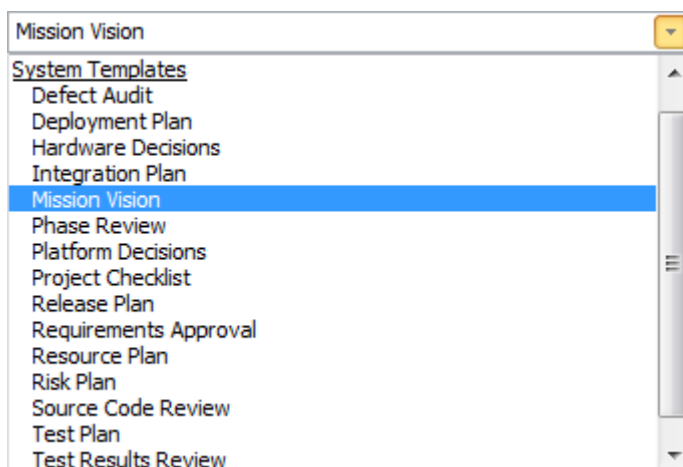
Mission Vision

System Templates
Defect Audit
Deployment Plan
Hardware Decisions
Integration Plan
Mission Vision
Phase Review
Platform Decisions
Project Checklist
Release Plan
Requirements Approval
Resource Plan
Risk Plan
Source Code Review
Test Plan
Test Results Review